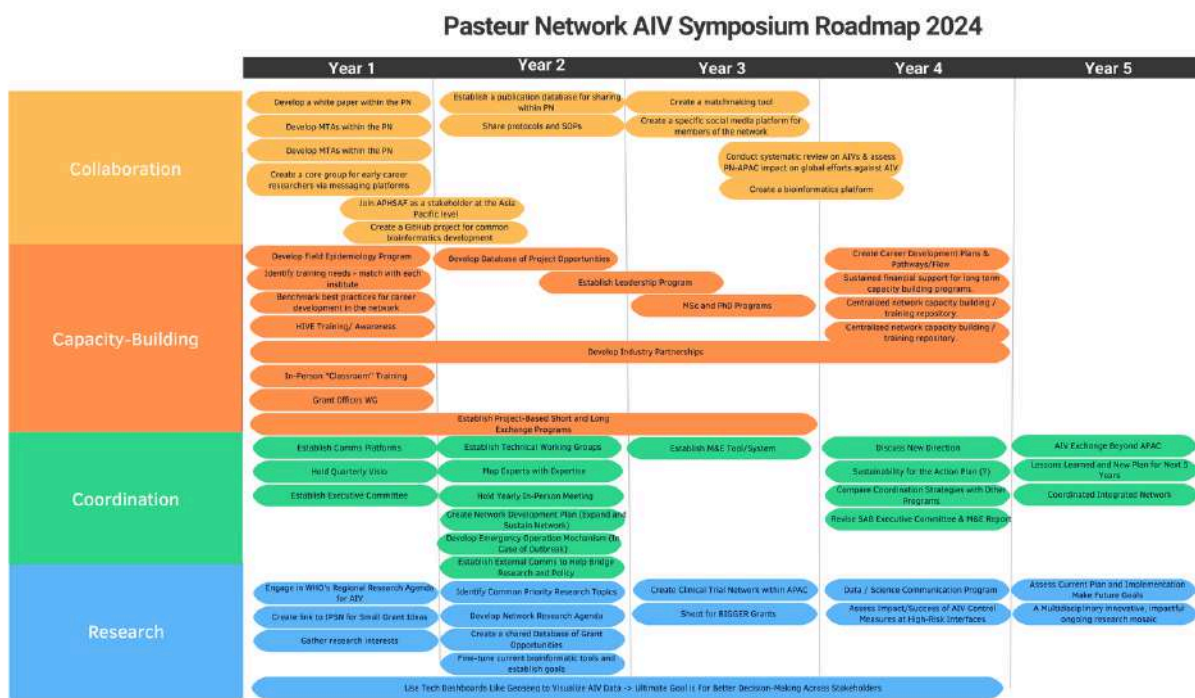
Pasteur Network AIV Symposium Roadmap 2024

Year 1
Year 2
Year 3
Year 4
Year 5

Collaboration

Develop a white paper within the PN
Develop MTAs within the PN
Develop MTAs within the PN
Create a core group for early career researchers via messaging platforms
Join APHSAF as a stakeholder at the Asia Pacific level
Create a GitHub project for common bioinformatics development
Establish a publication database for sharing within PN
Share protocols and SOPs
Create a matchmaking tool
Create a specific social media platform for members of the network
Conduct systematic review on AIVs & assess PN-APAC impact on global efforts against AIV
Create a bioinformatics platform

Capacity-Building

Develop Field Epidemiology Program
Identify training needs - match with each institute
Benchmark best practices for career development in the network
HIVE Training/ Awareness
Develop Database of Project Opportunities
Establish Leadership Program
MSc and PhD Programs
Create Career Development Plans & Pathways/Flow
Sustained financial support for long term capacity building programs.
Centralized network capacity building / training repository
Centralized network capacity building / training repository.
Develop Industry Partnerships
In-Person "Classroom" Training
Grant Offices WG
Establish Project-Based Short and Long Exchange Programs

Coordination

Establish Comms Platforms
Hold Quarterly Visio
Establish Executive Committee
Establish Technical Working Groups
Map Experts with Expertise
Hold Yearly In-Person Meeting
Create Network Development Plan (Expand and Sustain Network)
Develop Emergency Operation Mechanism (In Case of Outbreak)
Establish External Comms to Help Bridge Research and Policy
Establish M&E Tool/System
Discuss New Direction
Sustainability for the Action Plan (?)
Compare Coordination Strategies with Other Programs
Revise SAB Executive Committee & M&E Report
AIV Exchange Beyond APAC
Lessons Learned and New Plan for Next 5 Years
Coordinated Integrated Network

Research

Engage in WHO's Regional Research Agenda for AIV
Create link to IPSN for Small Grant Ideas
Gather research interests
Identify Common Priority Research Topics
Develop Network Research Agenda
Create a shared Database of Grant Opportunities
Fine-tune current bioinformatic tools and establish goals
Create Clinical Trial Network within APAC
Shoot for BIGGER Grants
Data / Science Communication Program
Assess Impact/Success of AIV Control Measures at High-Risk Interfaces
Assess Current Plan and Implementation Make Future Goals
A Multidisciplinary innovative, impactful ongoing research mosaic
Use Tech Dashboards Like Geoseeq to Visualize AIV Data -> Ultimate Goal is For Better Decision-Making Across Stakeholders